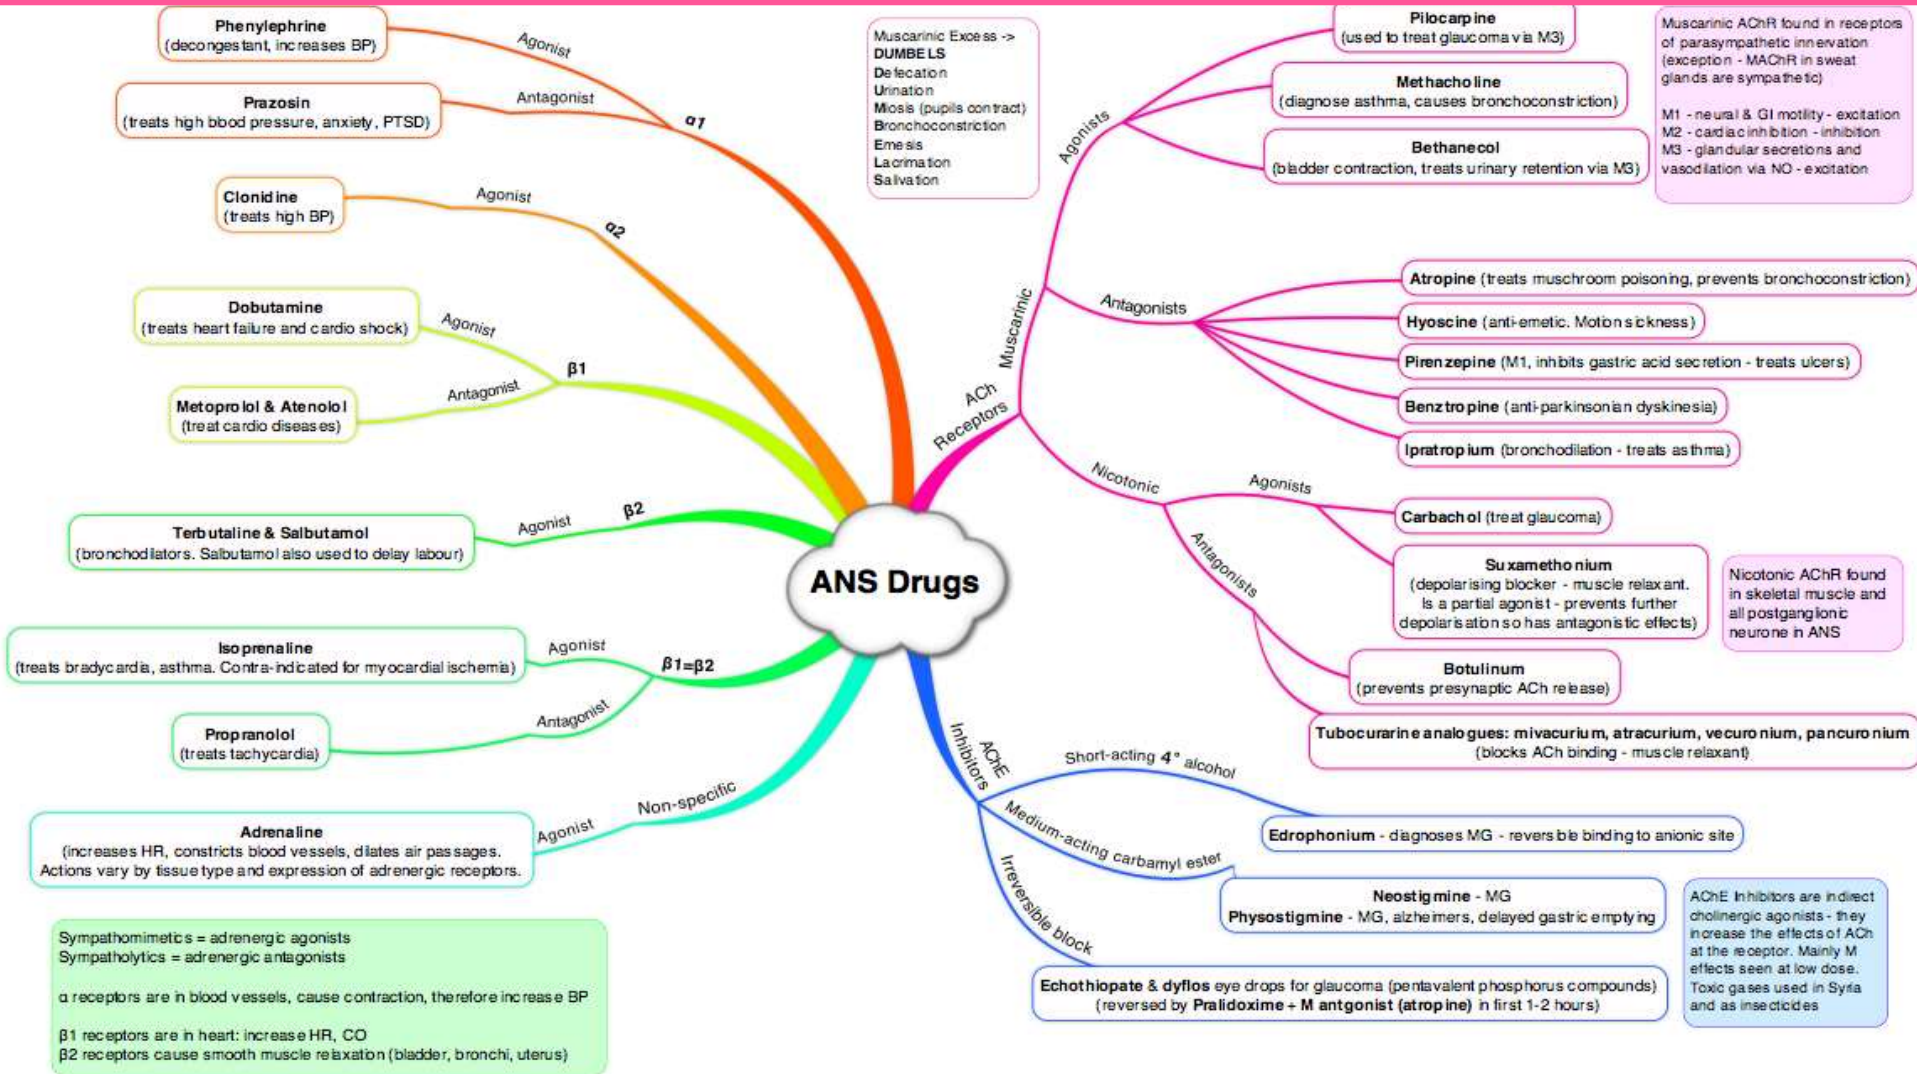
ANS Drugs

α1

Agonist

Phenylephrine
(decongestant, increases BP)

Antagonist

Prazosin
(treats high blood pressure, anxiety, PTSD)

α2

Agonist

Clonidine
(treats high BP)

β1

Agonist

Dobutamine
(treats heart failure and cardio shock)

Antagonist

Metoprolol & Atenolol
(treat cardio diseases)

β2

Agonist

Terbutaline & Salbutamol
(bronchodilators. Salbutamol also used to delay labour)

β1=β2

Agonist

Isoprenaline
(treats bradycardia, asthma. Contra-indicated for myocardial ischemia)

Antagonist

Propranolol
(treats tachycardia)

Non-specific

Agonist

Adrenaline
(increases HR, constricts blood vessels, dilates air passages. Actions vary by tissue type and expression of adrenergic receptors.

Sympathomimetics = adrenergic agonists
Sympatholytics = adrenergic antagonists

α receptors are in blood vessels, cause contraction, therefore increase BP

β1 receptors are in heart: increase HR, CO
β2 receptors cause smooth muscle relaxation (bladder, bronchi, uterus)

Muscarinic Excess -> DUMBELS
Defecation
Urination
Miosis (pupils contract)
Bronchoconstriction
Emesis
Lacrimation
Salivation

ACh Receptors

Muscarinic

Agonists

Pilocarpine
(used to treat glaucoma via M3)

Methacholine
(diagnose asthma, causes bronchoconstriction)

Bethanecol
(bladder contraction, treats urinary retention via M3)

Muscarinic AChR found in receptors of parasympathetic innervation (exception - MAChR in sweat glands are sympathetic)

M1 - neural & GI motility - excitation
M2 - cardiac inhibition - inhibition
M3 - glandular secretions and vasodilation via NO - excitation

Antagonists

Atropine (treats muschroom poisoning, prevents bronchoconstriction)

Hyoscine (anti-emetic. Motion sickness)

Pirenzepine (M1, inhibits gastric acid secretion - treats ulcers)

Benztropine (anti-parkinsonian dyskinesia)

Ipratropium (bronchodilation - treats asthma)

Nicotonic

Agonists

Carbachol (treat glaucoma)

Suxamethonium
(depolarising blocker - muscle relaxant. Is a partial agonist - prevents further depolarisation so has antagonistic effects)

Nicotonic AChR found in skeletal muscle and all postganglionic neurone in ANS

Antagonists

Botulinum
(prevents presynaptic ACh release)

Tubocurarine analogues: mivacurium, atracurium, vecuronium, pancuronium
(blocks ACh binding - muscle relaxant)

AChE Inhibitors

Short-acting 4° alcohol

Edrophonium - diagnoses MG - reversible binding to anionic site

Medium-acting carbamyl ester

Neostigmine - MG
Physostigmine - MG, alzheimers, delayed gastric emptying

AChE Inhibitors are indirect cholinergic agonists - they increase the effects of ACh at the receptor. Mainly M effects seen at low dose. Toxic gases used in Syria and as insecticides

Irreversible block

Echothiopate & dyflos eye drops for glaucoma (pentavalent phosphorus compounds)
(reversed by Pralidoxime + M antgonist (atropine) in first 1-2 hours)